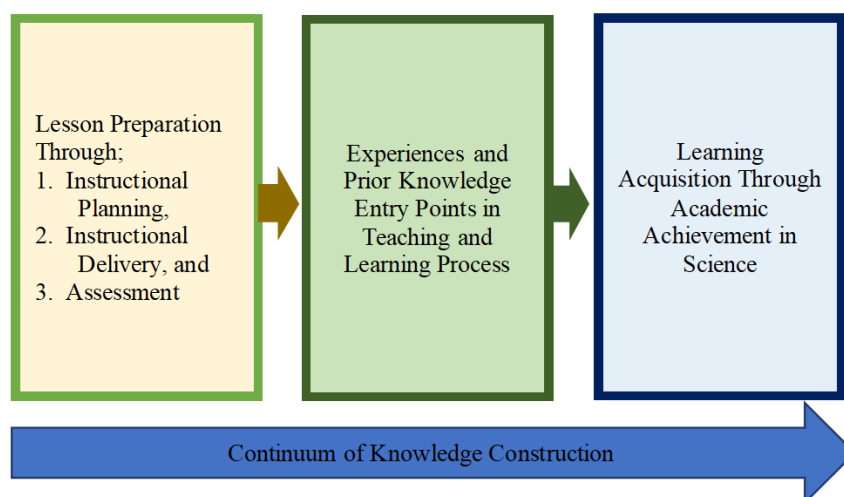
Lesson Preparation Through;
1. Instructional Planning,
2. Instructional Delivery, and
3. Assessment

Experiences and Prior Knowledge Entry Points in Teaching and Learning Process

Learning Acquisition Through Academic Achievement in Science

Continuum of Knowledge Construction